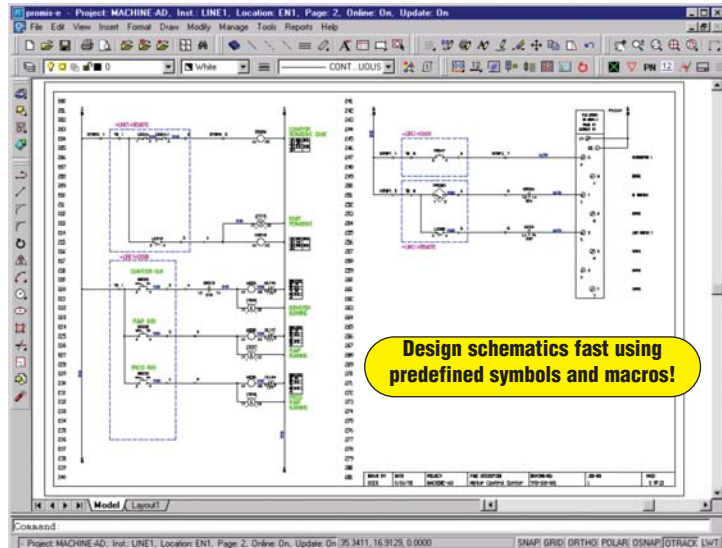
promis-e - Project: MACHINE-AD, Inst.: LINE1, Location: EN1, Page: 2, Online: On, Update: On

File Edit View Insert Format Draw Modify Manage Tools Reports Help

0 White CONT...UOUS PN 12

Design schematics fast using predefined symbols and macros!

Model Layout1

Command:

- Project: MACHINE-AD, Inst.: LINE1, Location: EN1, Page: 2, Online: On, Update: On 35.3411, 16.9129, 0.0000

SNAP GRID ORTHO POLAR OSNAP OTRACK LWT